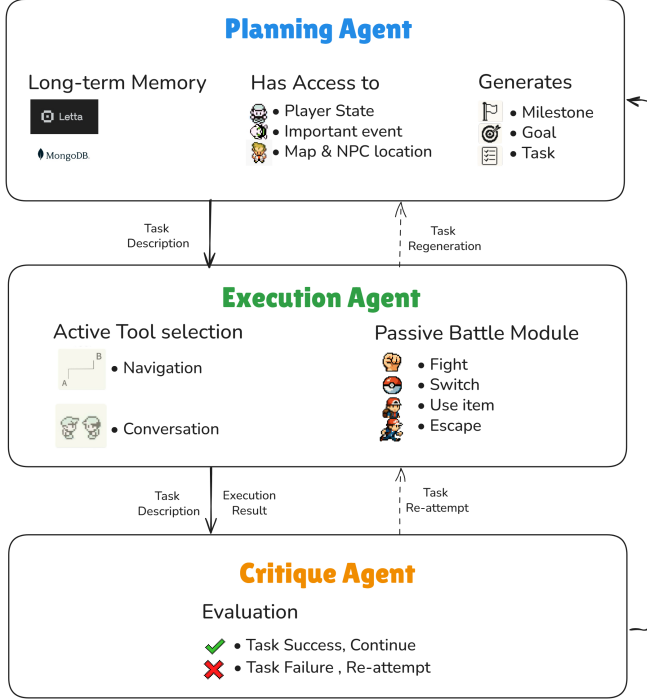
Planning Agent

Long-term Memory

Letta

MongoDB.

Has Access to

• Player State
• Important event
• Map & NPC location

Generates

• Milestone
• Goal
• Task

Task Description

Task Regeneration

Execution Agent

Active Tool selection

A B • Navigation

• Conversation

Passive Battle Module

• Fight
• Switch
• Use item
• Escape

Task Description

Execution Result

Task Re-attempt

Critique Agent

Evaluation

• Task Success, Continue
• Task Failure , Re-attempt